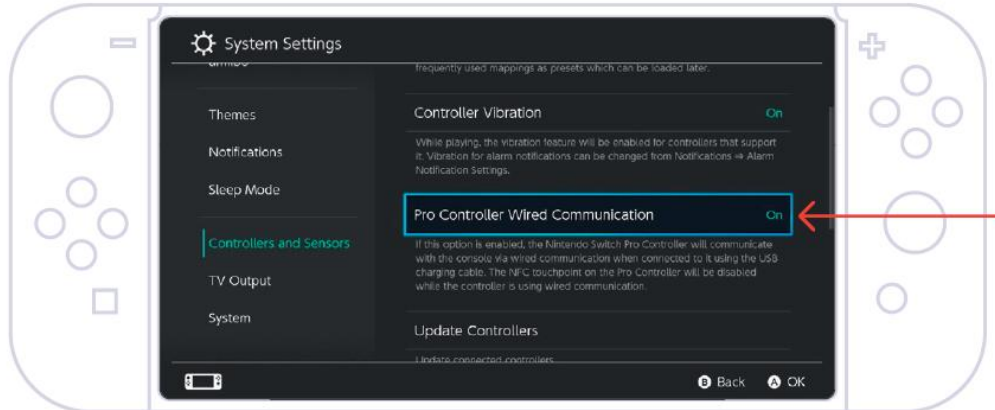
System Settings

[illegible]

Themes

Notifications

Sleep Mode

Controllers and Sensors

TV Output

System

frequently used mappings as presets which can be loaded later.

Controller Vibration On

While playing, the vibration feature will be enabled for controllers that support it. Vibration for alarm notifications can be changed from Notifications ⇒ Alarm Notification Settings.

Pro Controller Wired Communication On

If this option is enabled, the Nintendo Switch Pro Controller will communicate with the console via wired communication when connected to it using the USB charging cable. The NFC touchpoint on the Pro Controller will be disabled while the controller is using wired communication.

Update Controllers

Update connected controllers.

B Back A OK